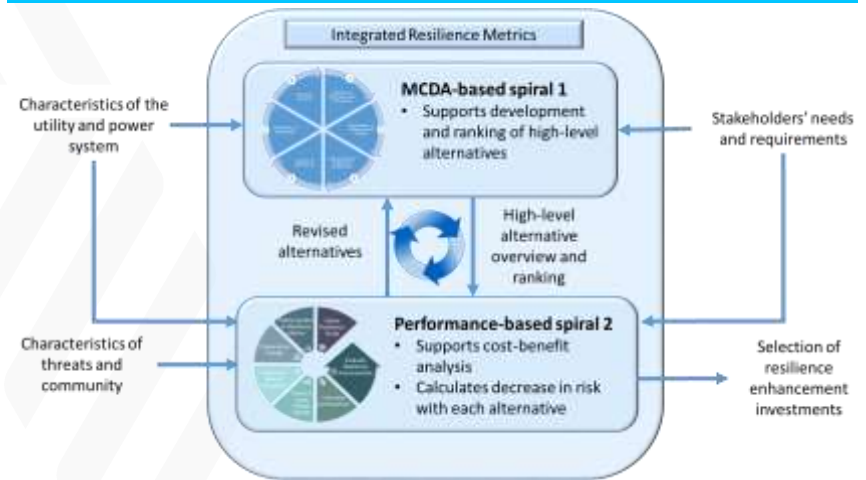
Integrated Resilience Metrics

Characteristics of the utility and power system

MCDA-based spiral 1
• Supports development and ranking of high-level alternatives

Stakeholders' needs and requirements

Revised alternatives

High-level alternative overview and ranking

Characteristics of threats and community

Performance-based spiral 2
• Supports cost-benefit analysis
• Calculates decrease in risk with each alternative

Selection of resilience enhancement investments